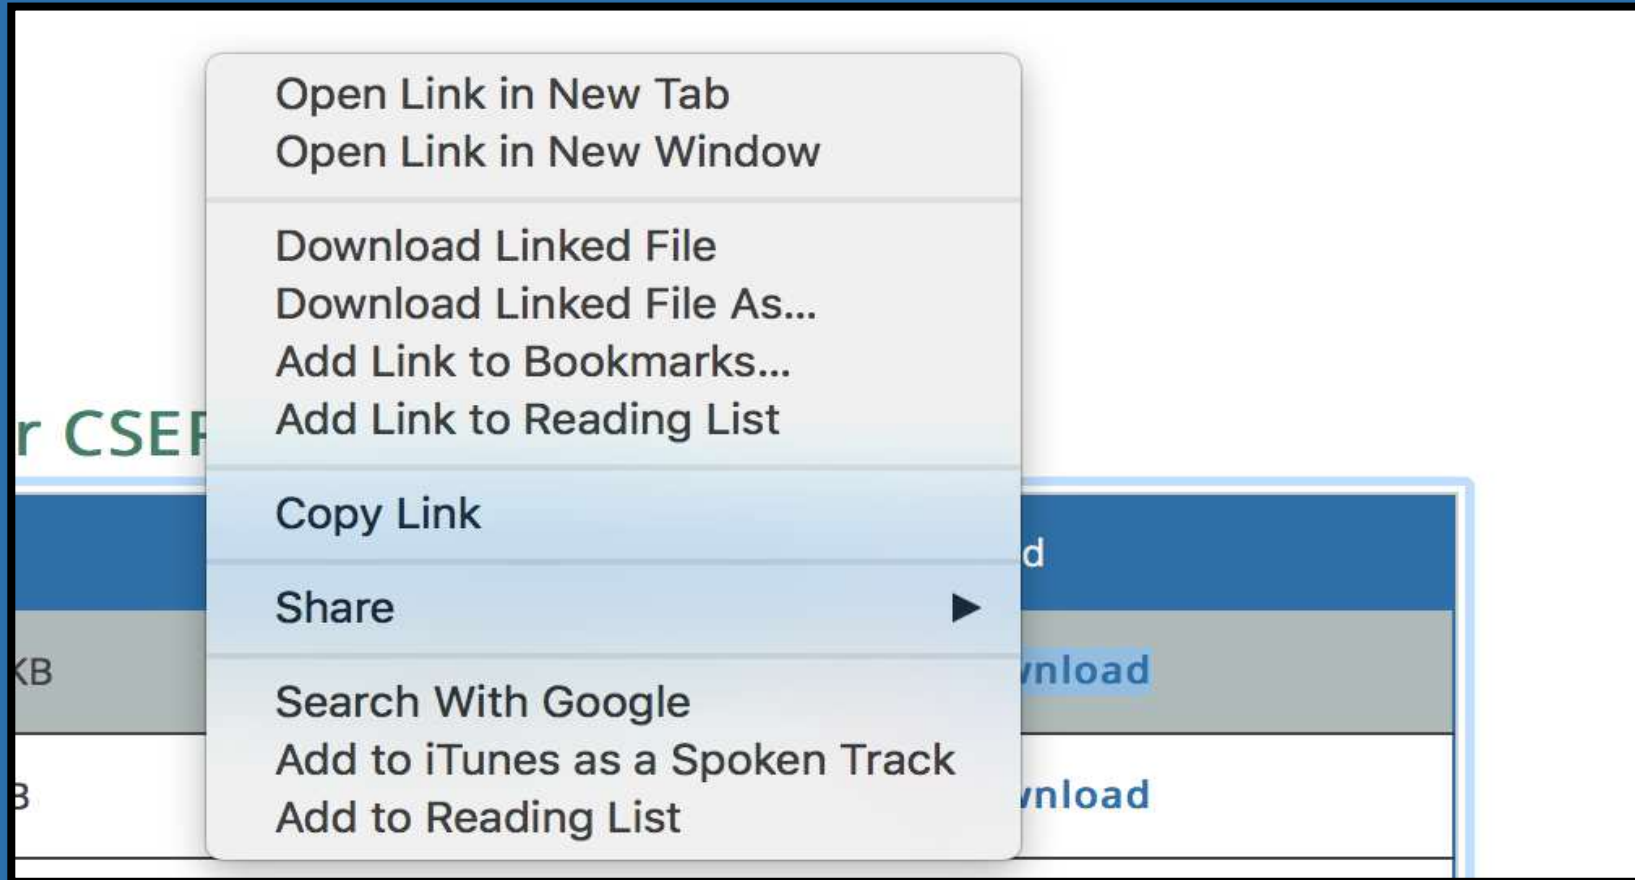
Open Link in New Tab
Open Link in New Window

Download Linked File
Download Linked File As...
Add Link to Bookmarks...
Add Link to Reading List

Copy Link

Share ▶

Search With Google
Add to iTunes as a Spoken Track
Add to Reading List

r CSE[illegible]

d

KB

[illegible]nload

B

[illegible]nload